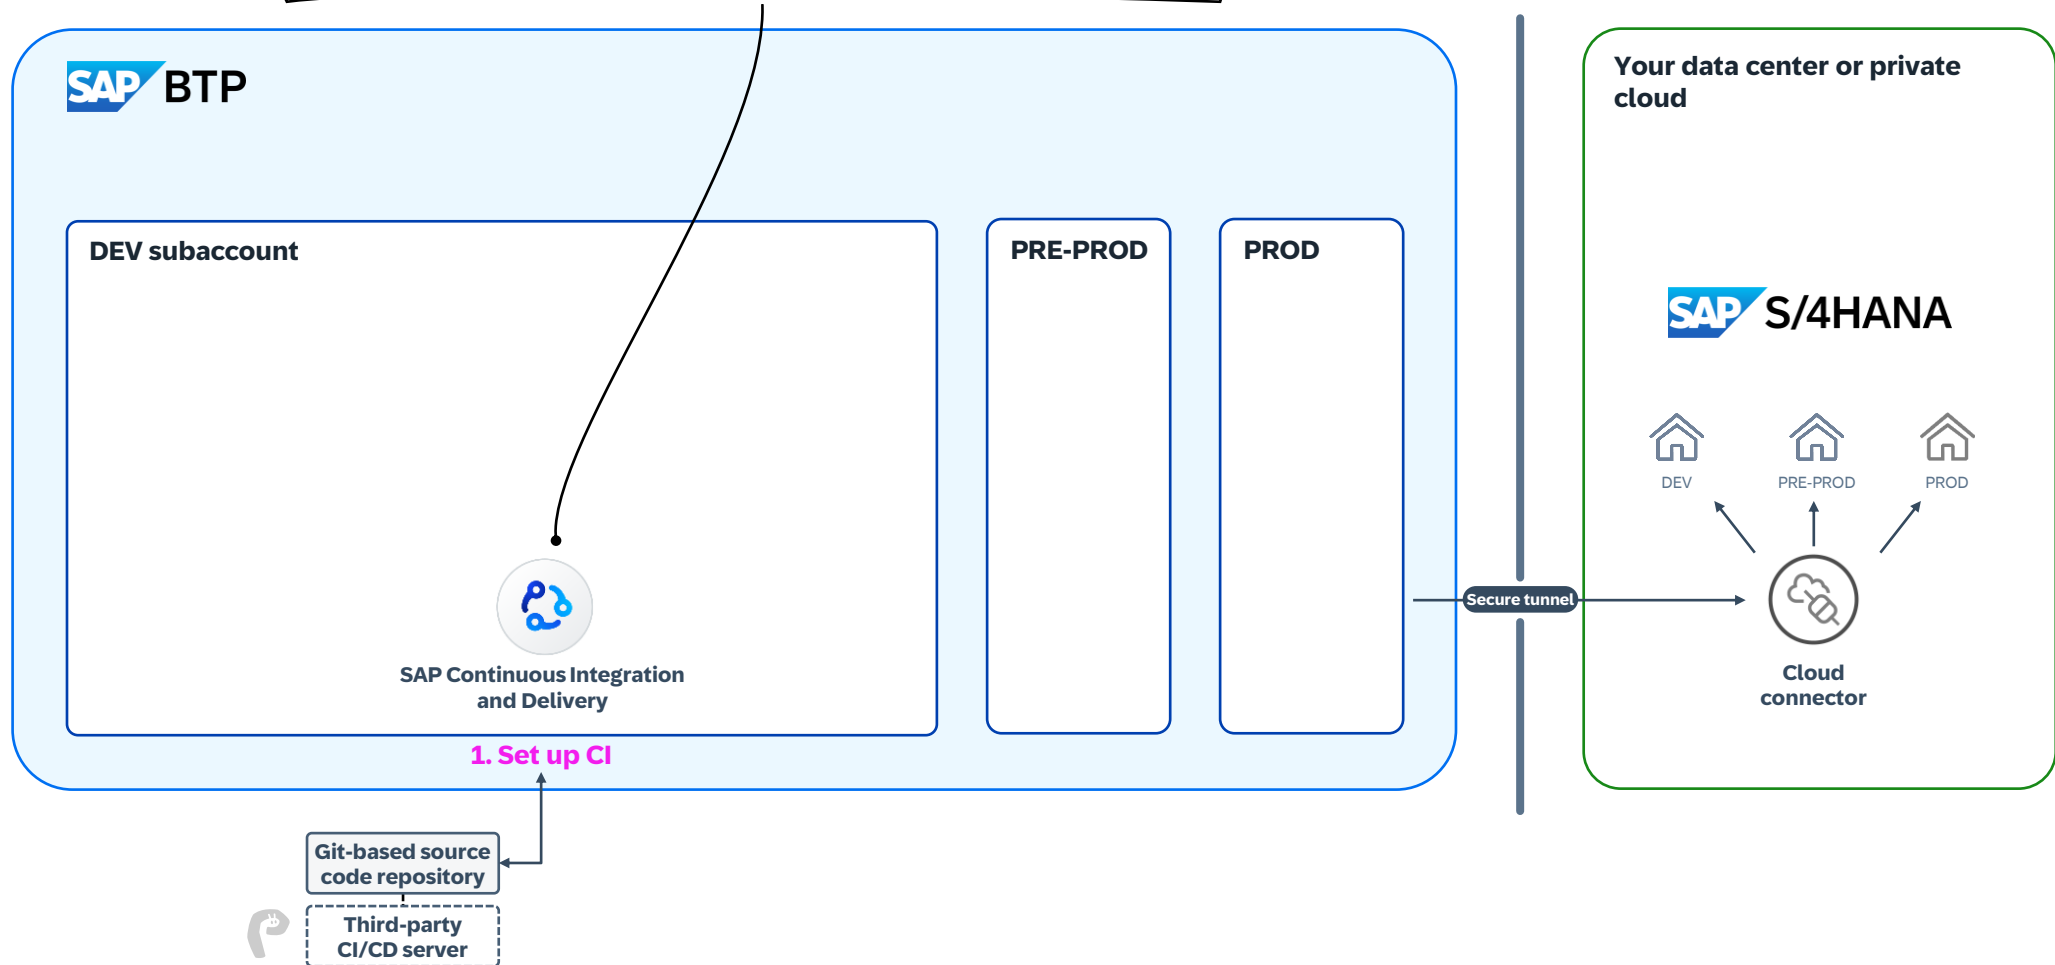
SAP BTP

DEV subaccount

SAP Continuous Integration and Delivery

1. Set up CI

PRE-PROD

PROD

Secure tunnel

Your data center or private cloud

SAP S/4HANA

DEV

PRE-PROD

PROD

Cloud connector

Git-based source code repository

Third-party CI/CD server